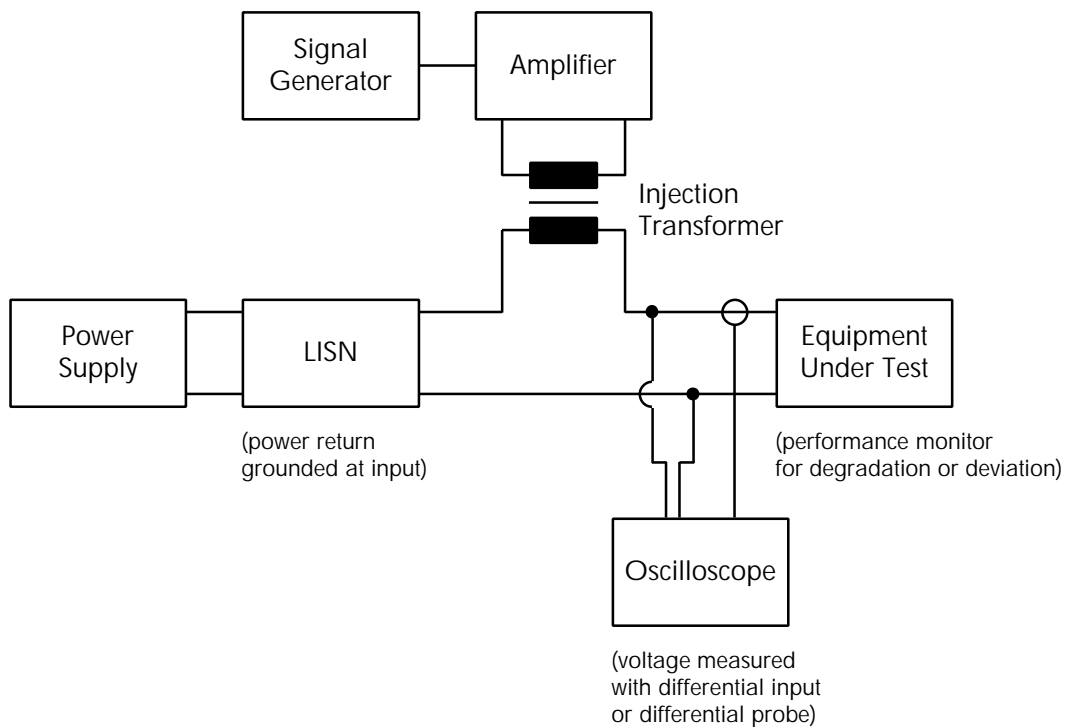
Signal Generator

Amplifier

Injection Transformer

Power Supply

LISN

Equipment Under Test

(power return grounded at input)

(performance monitor for degradation or deviation)

Oscilloscope

(voltage measured with differential input or differential probe)